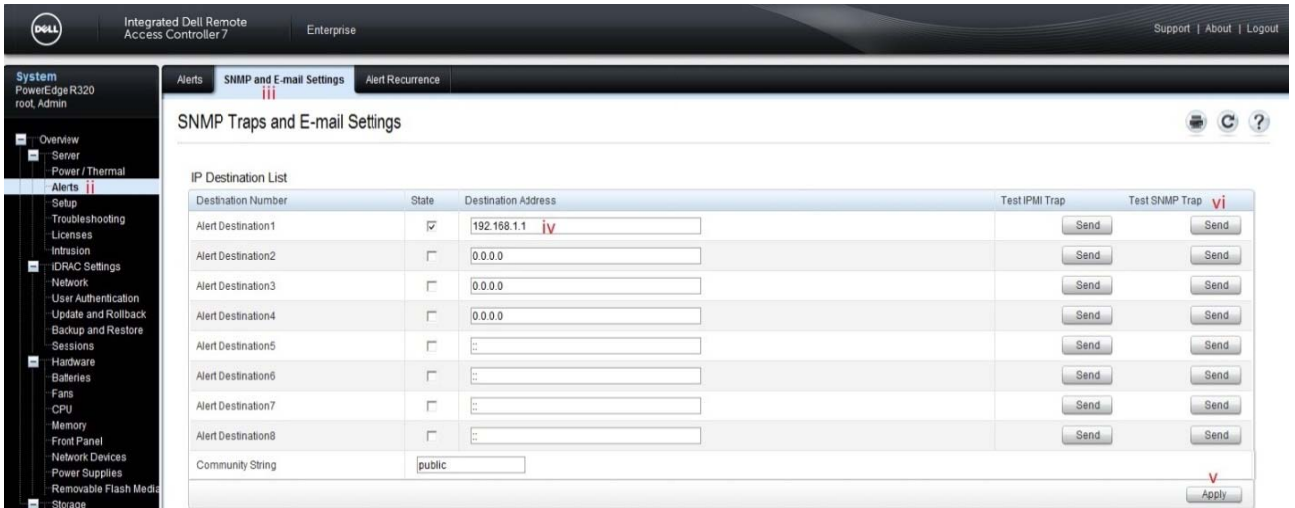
DELL Integrated Dell Remote Access Controller 7 Enterprise

Support | About | Logout

System
PowerEdge R320
root, Admin

Overview
Server
Power / Thermal
Alerts ii
Setup
Troubleshooting
Licenses
Intrusion
iDRAC Settings
Network
User Authentication
Update and Rollback
Backup and Restore
Sessions
Hardware
Batteries
Fans
CPU
Memory
Front Panel
Network Devices
Power Supplies
Removable Flash Media
Storage

Alerts | SNMP and E-mail Settings iii | Alert Recurrence

SNMP Traps and E-mail Settings

IP Destination List

| Destination Number | State | Destination Address | Test IPMI Trap | Test SNMP Trap vi |
|---|---|---|---|---|
| Alert Destination1 | ☑ | 192.168.1.1 iv | Send | Send |
| Alert Destination2 | ☐ | 0.0.0.0 | Send | Send |
| Alert Destination3 | ☐ | 0.0.0.0 | Send | Send |
| Alert Destination4 | ☐ | 0.0.0.0 | Send | Send |
| Alert Destination5 | ☐ | :: | Send | Send |
| Alert Destination6 | ☐ | :: | Send | Send |
| Alert Destination7 | ☐ | :: | Send | Send |
| Alert Destination8 | ☐ | :: | Send | Send |
| Community String | public | | | |

v
Apply